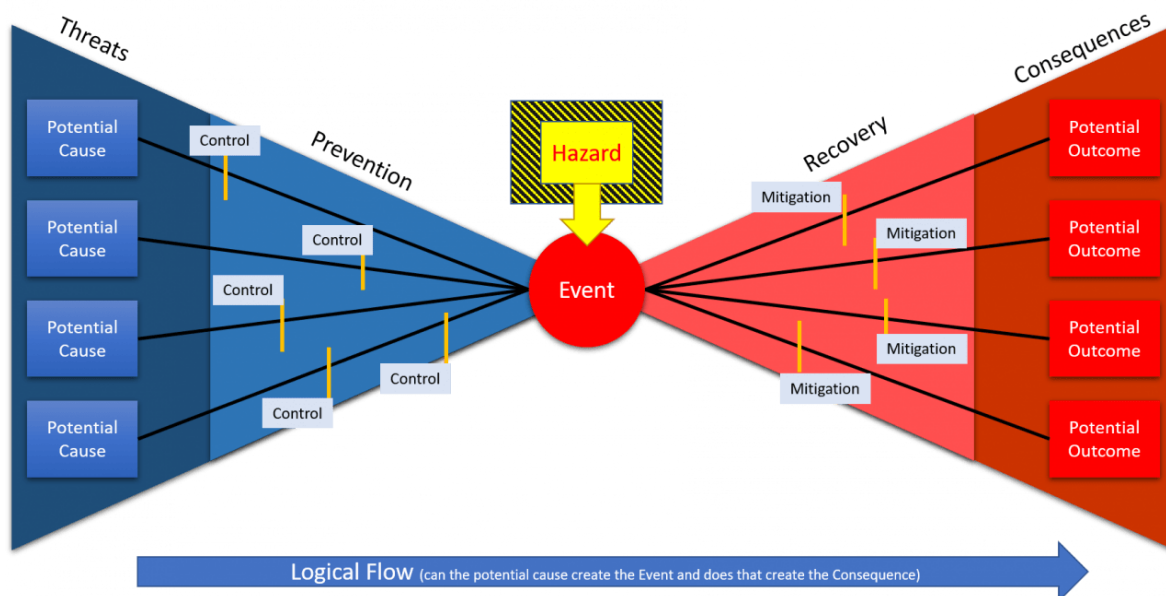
Threats

Potential Cause

Potential Cause

Potential Cause

Potential Cause

Control

Prevention

Control

Control

Control

Control

Hazard

Event

Recovery

Mitigation

Mitigation

Mitigation

Mitigation

Consequences

Potential Outcome

Potential Outcome

Potential Outcome

Potential Outcome

Logical Flow (can the potential cause create the Event and does that create the Consequence)